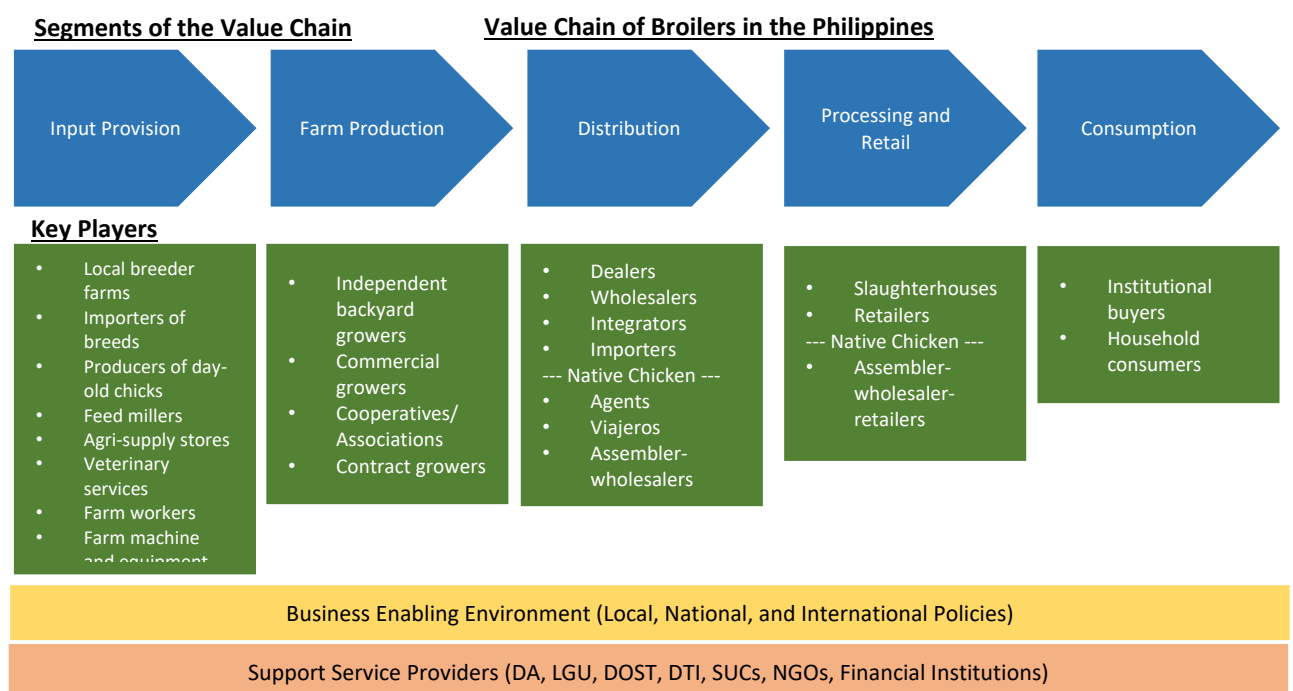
Segments of the Value Chain

Value Chain of Broilers in the Philippines

Input Provision

Farm Production

Distribution

Processing and Retail

Consumption

Key Players

- Local breeder farms
- Importers of breeds
- Producers of day-old chicks
- Feed millers
- Agri-supply stores
- Veterinary services
- Farm workers
- Farm machine and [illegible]

- Independent backyard growers
- Commercial growers
- Cooperatives/ Associations
- Contract growers

- Dealers
- Wholesalers
- Integrators
- Importers

--- Native Chicken ---
- Agents
- Viajeros
- Assembler-wholesalers

- Slaughterhouses
- Retailers

--- Native Chicken ---
- Assembler-wholesaler-retailers

- Institutional buyers
- Household consumers

Business Enabling Environment (Local, National, and International Policies)

Support Service Providers (DA, LGU, DOST, DTI, SUCs, NGOs, Financial Institutions)